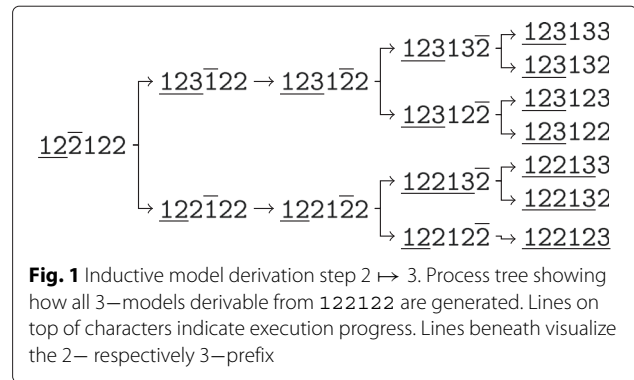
$\underline{12}\overline{2}122$

$\underline{123}\overline{1}22 \to \underline{123}1\overline{2}2$

$\underline{123}13\overline{2}$

$\underline{123}133$

$\underline{123}132$

$\underline{123}12\overline{2}$

$\underline{123}123$

$\underline{123}122$

$\underline{122}\overline{1}22 \to \underline{122}1\overline{2}2$

$\underline{122}13\overline{2}$

$\underline{122}133$

$\underline{122}132$

$\underline{122}12\overline{2} \to \underline{122}123$

**Fig. 1** Inductive model derivation step $2 \mapsto 3$. Process tree showing how all 3−models derivable from 122122 are generated. Lines on top of characters indicate execution progress. Lines beneath visualize the 2− respectively 3−prefix